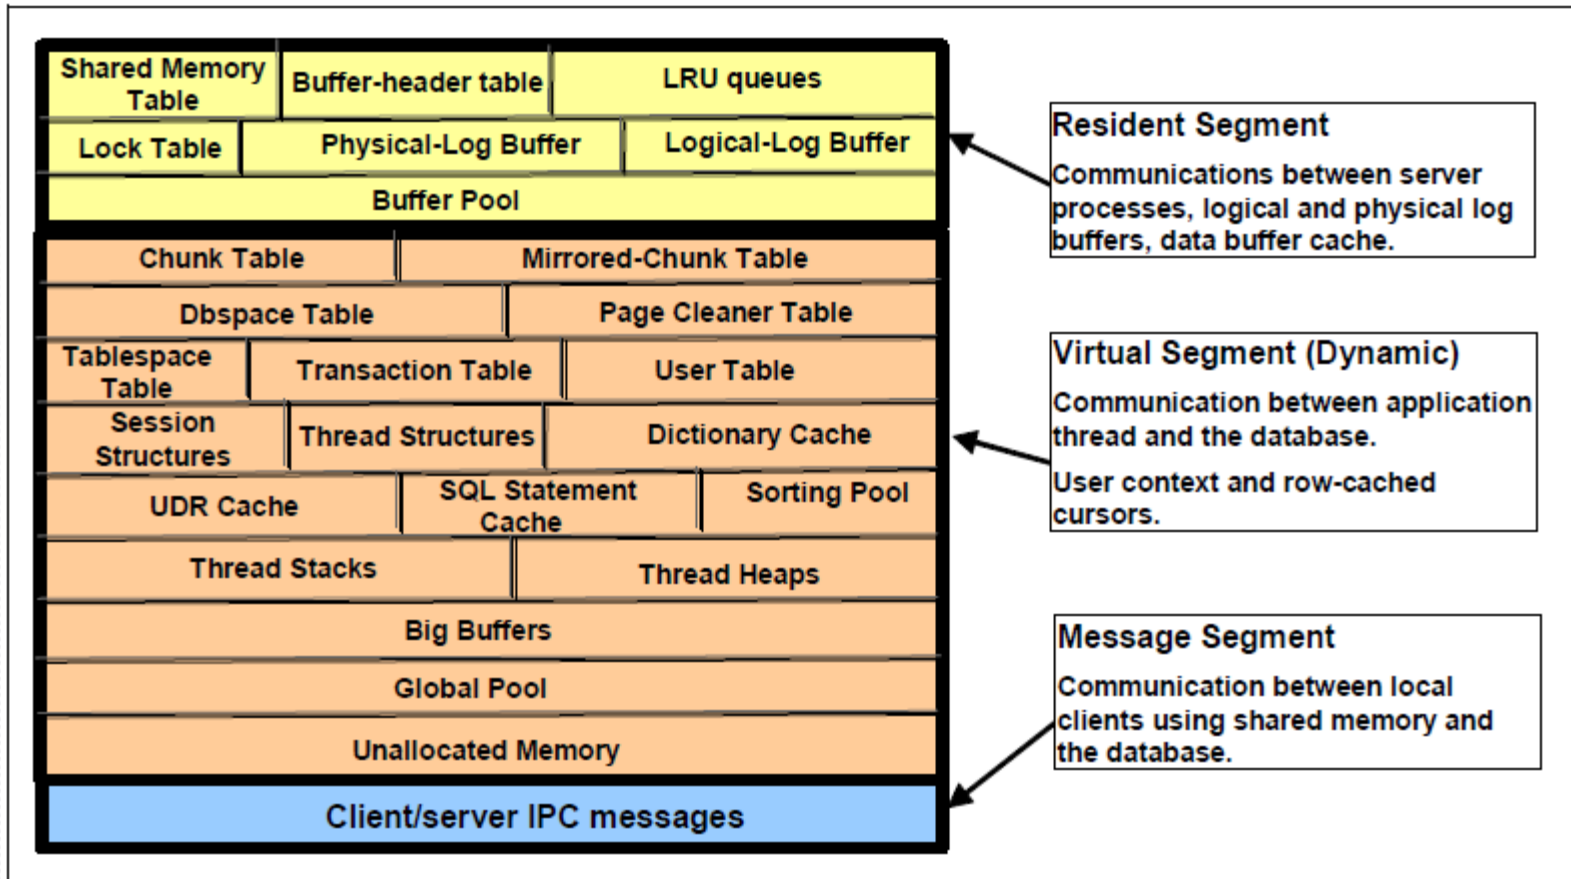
Shared Memory Table
Buffer-header table
LRU queues
Lock Table
Physical-Log Buffer
Logical-Log Buffer
Buffer Pool
Chunk Table
Mirrored-Chunk Table
Dbspace Table
Page Cleaner Table
Tablespace Table
Transaction Table
User Table
Session Structures
Thread Structures
Dictionary Cache
UDR Cache
SQL Statement Cache
Sorting Pool
Thread Stacks
Thread Heaps
Big Buffers
Global Pool
Unallocated Memory
Client/server IPC messages

Resident Segment

Communications between server processes, logical and physical log buffers, data buffer cache.

Virtual Segment (Dynamic)

Communication between application thread and the database.

User context and row-cached cursors.

Message Segment

Communication between local clients using shared memory and the database.